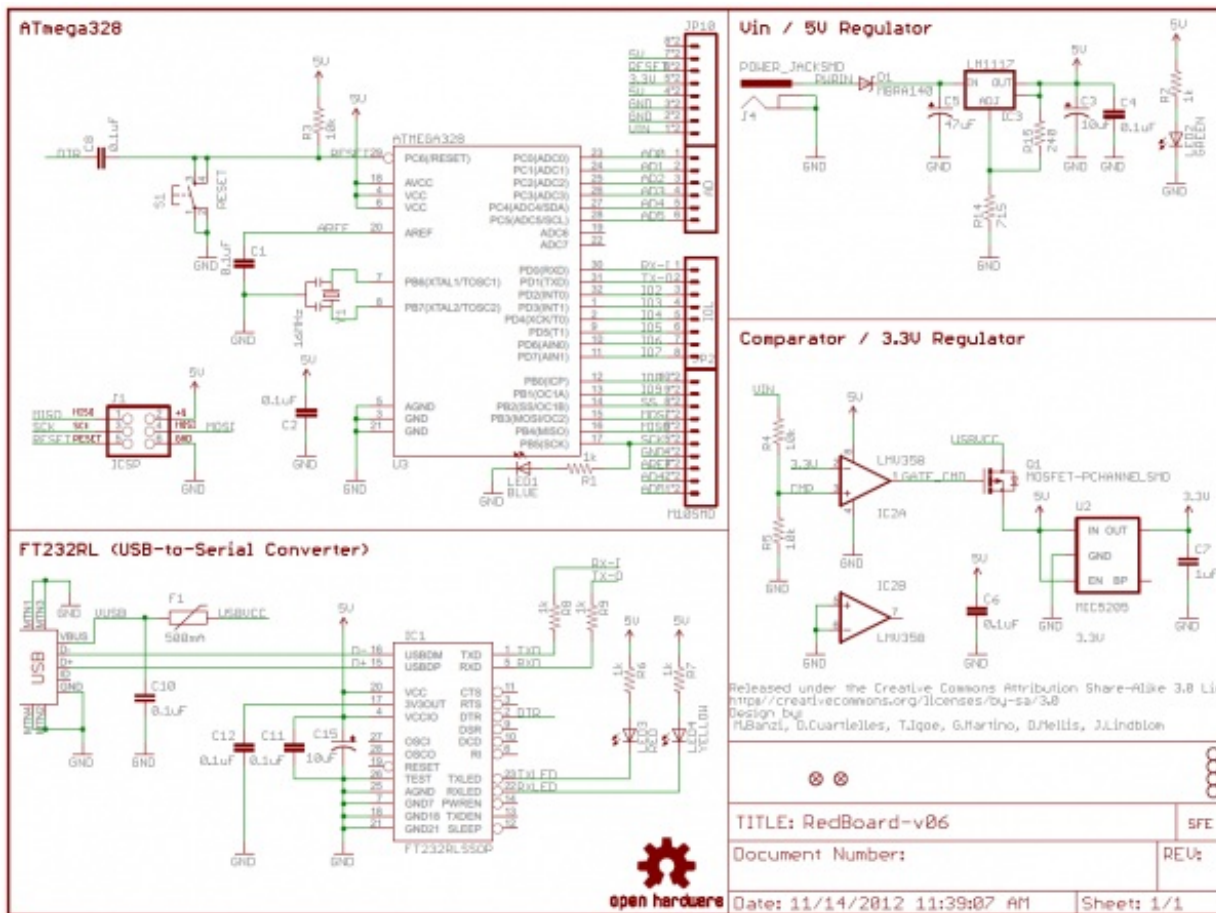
ATmega328

JP10
5V
RESET
3.3V
5V
GND
GND
VIN

5V
R3 10k
5V
DTR C8 0.1uF
RESET
S1 RESET
GND
0.1uF C1
AREF
GND
16MHz Y1
ATMEGA328
PC6(RESET)
AVCC
VCC
VCC
AREF
PB6(XTAL1/TOSC1)
PB7(XTAL2/TOSC2)
AGND
GND
GND
U3
PC0(ADC0)
PC1(ADC1)
PC2(ADC2)
PC3(ADC3)
PC4(ADC4/SDA)
PC5(ADC5/SCL)
ADC6
ADC7
PD0(RXD)
PD1(TXD)
PD2(INT0)
PD3(INT1)
PD4(XCK/T0)
PD5(T1)
PD6(AIN0)
PD7(AIN1)
PB0(ICP)
PB1(OC1A)
PB2(SS/OC1B)
PB3(MOSI/OC2)
PB4(MISO)
PB5(SCK)
AD0 AD1 AD2 AD3 AD4 AD5
AD
RX-I0 TX-O1 IO2 IO3 IO4 IO5 IO6 IO7
IOL
JP2
IO8 IO9 SS MOSI MISO SCK GND AREF AD4 AD5
M10SMD
LED1 BLUE
R1 1k
GND
5V
0.1uF C2
GND
MISO SCK RESET
J1 ICSP
+5 MOSI GND
MOSI
5V
GND

Vin / 5V Regulator
POWER_JACKSMD
PWRIN
D1 MBRA140
J4
GND
LM1117
IN OUT ADJ
IC3
C5 47uF
GND
5V
C3 10uF
C4 0.1uF
R15 240
R14 715
GND
5V
R7 1k
LED2 GREEN
GND

Comparator / 3.3V Regulator
VIN
R4 10k
R5 10k
3.3V
CMP
5V
LMV358
IC2A
GATE_CMD
USBVCC
Q1 MOSFET-PCHANNELSMD
5V
U2
IN OUT
GND
EN BP
MIC5205
3.3V
3.3V
C7 1uF
GND
GND
IC2B
LMV358
GND
5V
C6 0.1uF
GND

Released under the Creative Commons Attribution Share-Alike 3.0 Li
http://creativecommons.org/licenses/by-sa/3.0
Design by:
M.Banzi, D.Cuartielles, T.Igoe, G.Martino, D.Mellis, J.Lindblom

TITLE: RedBoard-v06
SFE
Document Number:
REV:
Date: 11/14/2012 11:39:07 AM
Sheet: 1/1

FT232RL (USB-to-Serial Converter)
USB
VBUS
D-
D+
ID
GND
F1 500mA
VUSB
USBVCC
C10 0.1uF
GND
5V
IC1
USBDM
USBDP
VCC
3V3OUT
VCCIO
OSCI
OSCO
RESET
TEST
AGND
GND7
GND18
GND21
TXD
RXD
CTS
RTS
DTR
DSR
DCD
RI
TXLED
RXLED
PWREN
TXDEN
SLEEP
FT232RLSSOP
D-
D+
C12 0.1uF
C11 0.1uF
C15 10uF
GND
GND
TXD
RXD
DTR
TXLED
RXLED
RX-I
TX-O
R8 1k
R9 1k
5V
5V
R6 1k
R7 1k
LED3 GREEN
LED4 YELLOW
open hardware